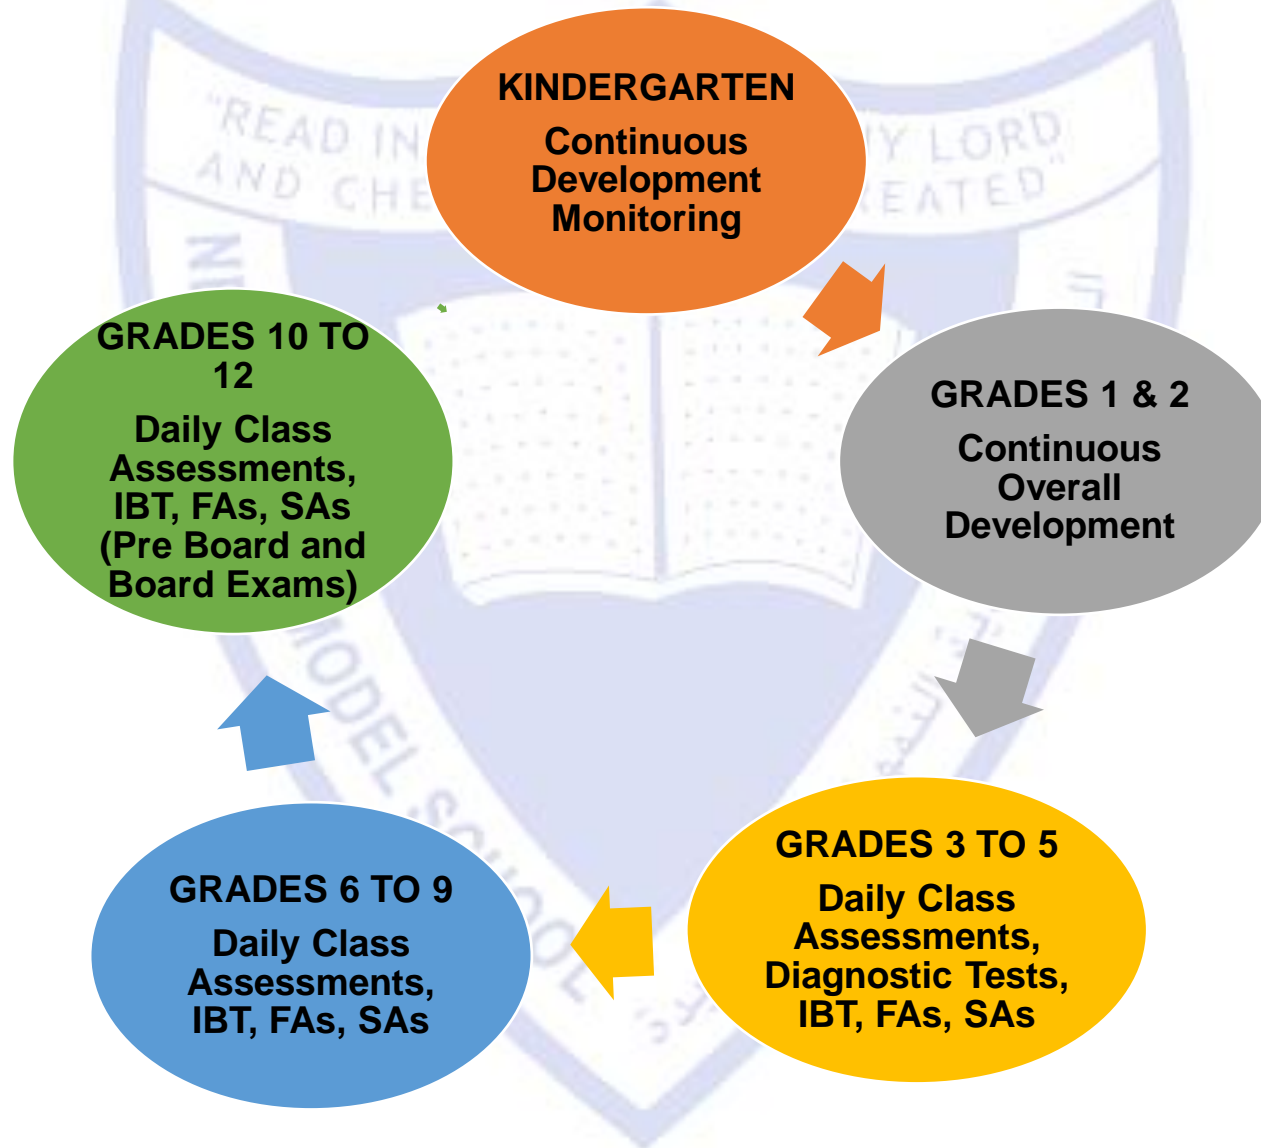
KINDERGARTEN
Continuous Development Monitoring

GRADES 1 & 2
Continuous Overall Development

GRADES 3 TO 5
Daily Class Assessments, Diagnostic Tests, IBT, FAs, SAs

GRADES 6 TO 9
Daily Class Assessments, IBT, FAs, SAs

GRADES 10 TO 12
Daily Class Assessments, IBT, FAs, SAs (Pre Board and Board Exams)

"READ IN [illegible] Y LORD AND CHE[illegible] EATED"
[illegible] MODEL SCHOOL